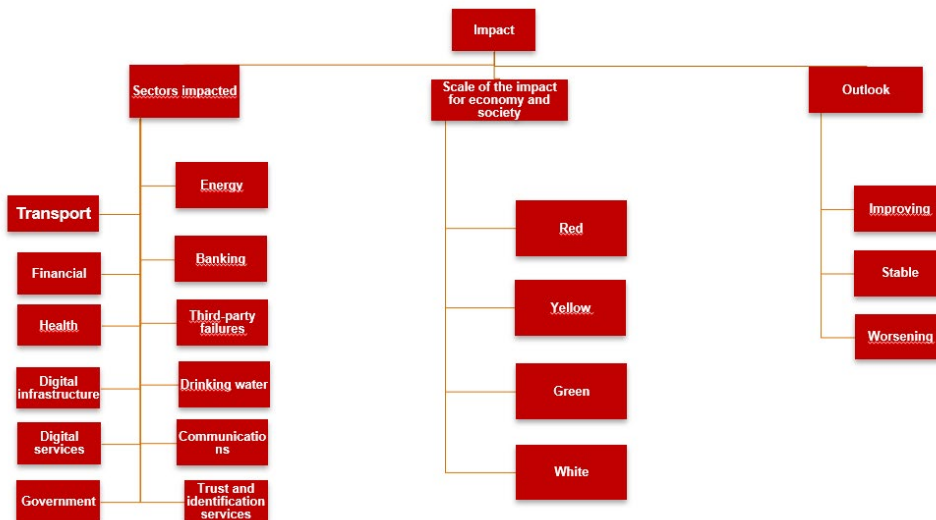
Impact

Sectors impacted

Scale of the impact for economy and society

Outlook

Energy

Transport

Banking

Financial

Health

Third-party failures

Digital infrastructure

Drinking water

Digital services

Communications

Government

Trust and identification services

Red

Yellow

Green

White

Improving

Stable

Worsening